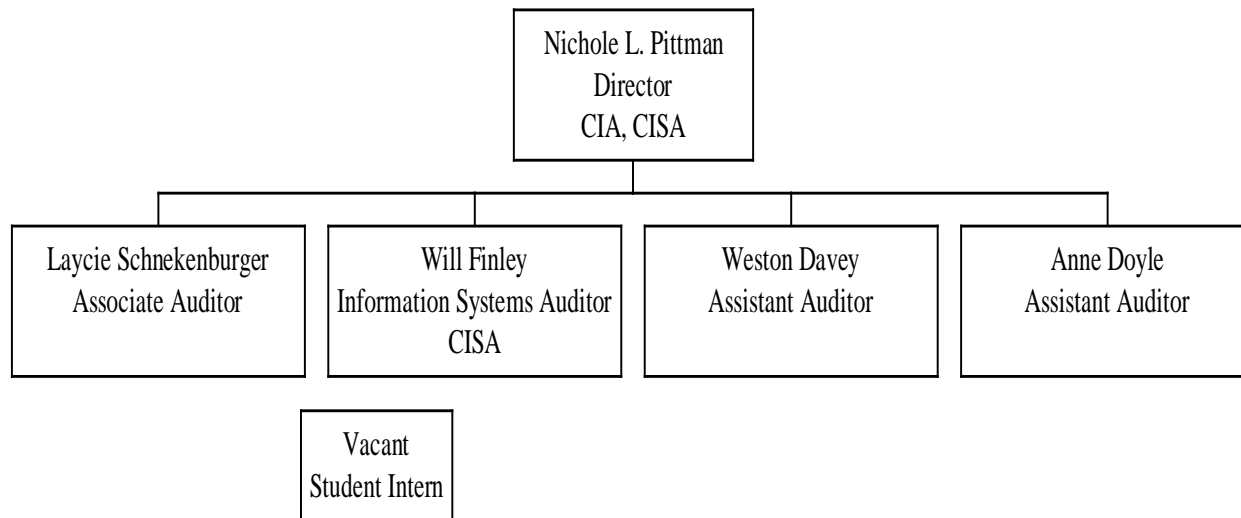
Nichole L. Pittman
Director
CIA, CISA

Laycie Schnekenburger
Associate Auditor

Will Finley
Information Systems Auditor
CISA

Weston Davey
Assistant Auditor

Anne Doyle
Assistant Auditor

Vacant
Student Intern